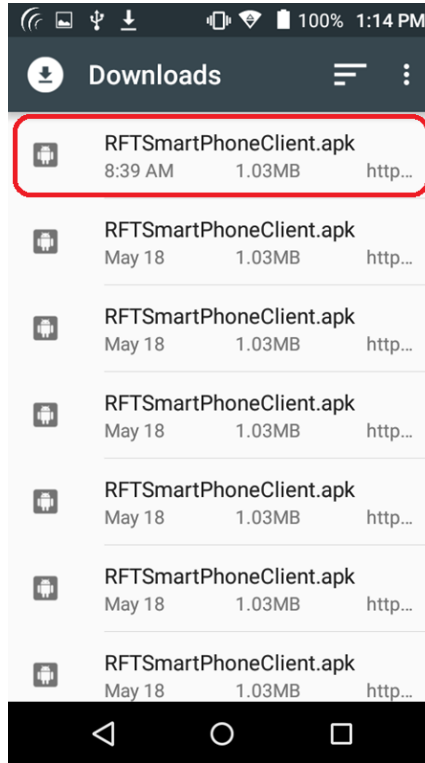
100% 1:14 PM

Downloads

RFTSmartPhoneClient.apk
8:39 AM 1.03MB http...

RFTSmartPhoneClient.apk
May 18 1.03MB http...

RFTSmartPhoneClient.apk
May 18 1.03MB http...

RFTSmartPhoneClient.apk
May 18 1.03MB http...

RFTSmartPhoneClient.apk
May 18 1.03MB http...

RFTSmartPhoneClient.apk
May 18 1.03MB http...

RFTSmartPhoneClient.apk
May 18 1.03MB http...